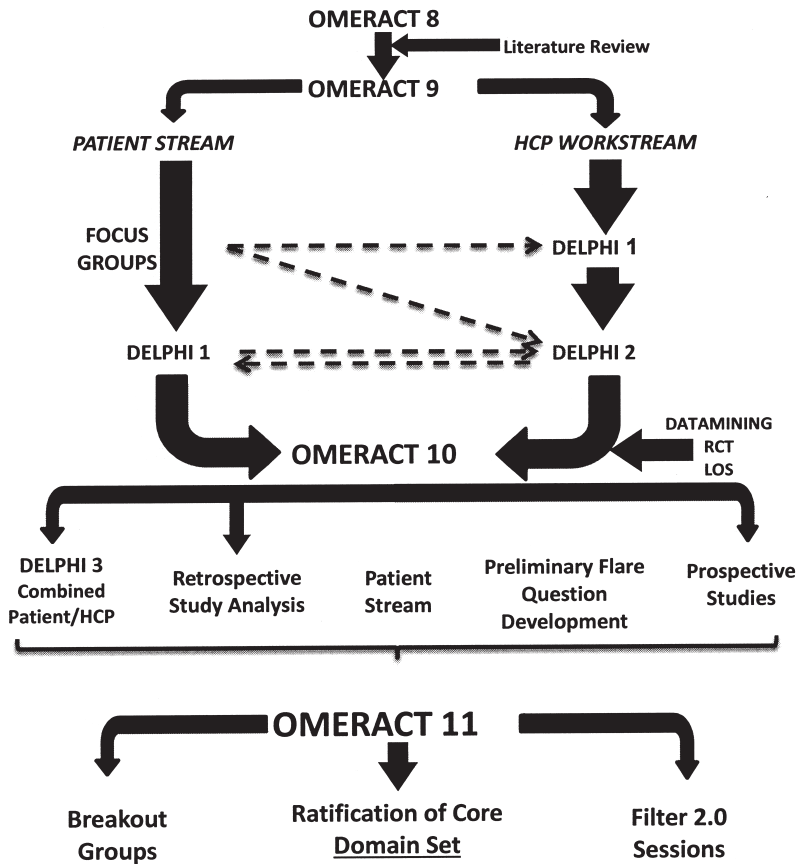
OMERACT 8

Literature Review

OMERACT 9

PATIENT STREAM

HCP WORKSTREAM

FOCUS GROUPS

DELPHI 1

DELPHI 1

DELPHI 2

DATAMINING
RCT
LOS

OMERACT 10

DELPHI 3 Combined Patient/HCP

Retrospective Study Analysis

Patient Stream

Preliminary Flare Question Development

Prospective Studies

OMERACT 11

Breakout Groups

Ratification of Core Domain Set

Filter 2.0 Sessions